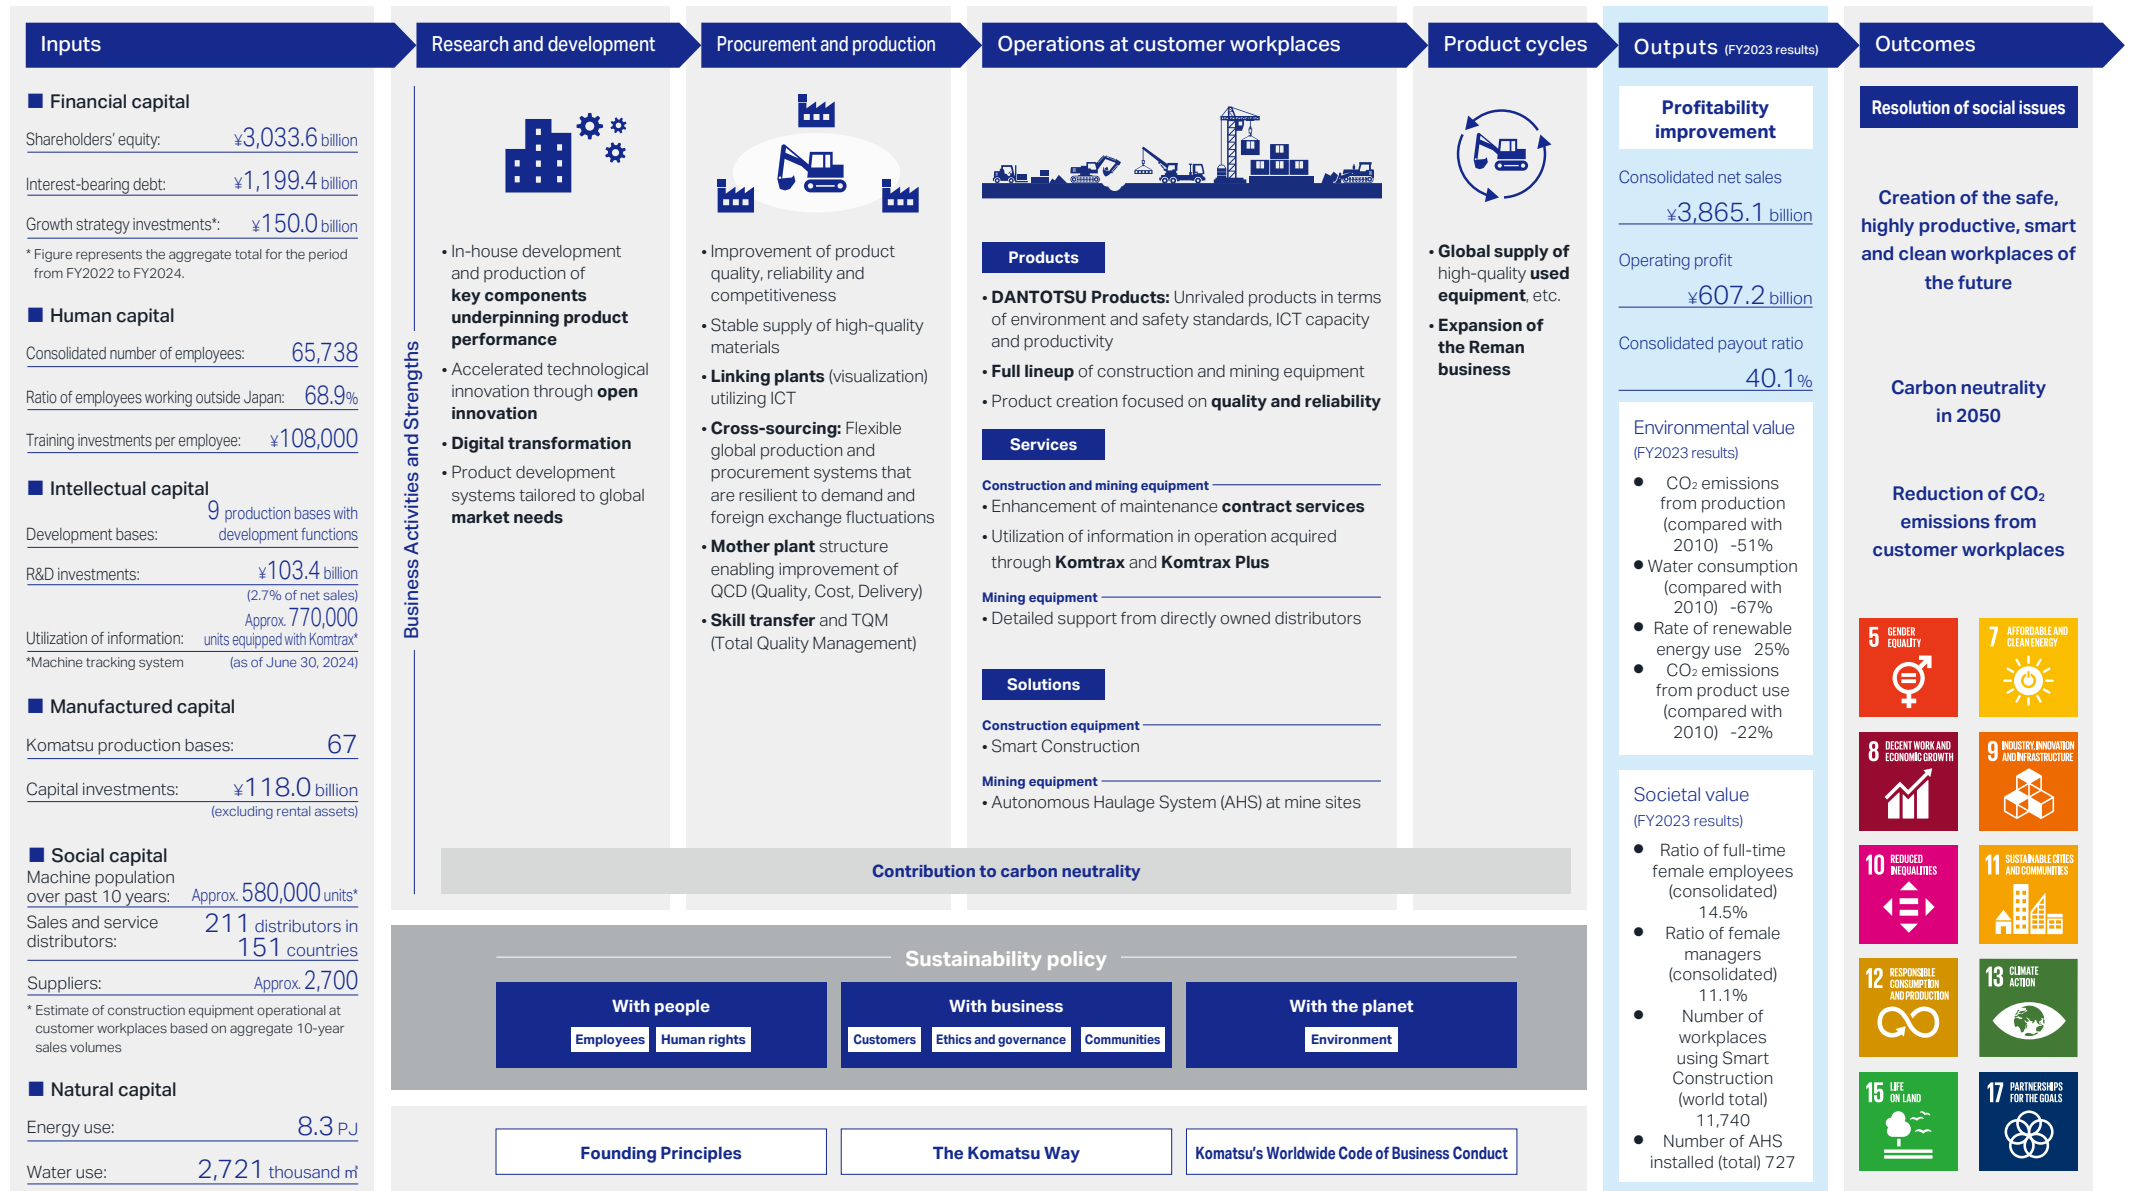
Inputs

Research and development

Procurement and production

Operations at customer workplaces

Product cycles

Outputs (FY2023 results)

Outcomes

■ Financial capital

Shareholders' equity: ¥3,033.6 billion

Interest-bearing debt: ¥1,199.4 billion

Growth strategy investments*: ¥150.0 billion

* Figure represents the aggregate total for the period from FY2022 to FY2024.

■ Human capital

Consolidated number of employees: 65,738

Ratio of employees working outside Japan: 68.9%

Training investments per employee: ¥108,000

■ Intellectual capital

Development bases: 9 production bases with development functions

R&D investments: ¥103.4 billion (2.7% of net sales)

Utilization of information: Approx. 770,000 units equipped with Komtrax*

*Machine tracking system (as of June 30, 2024)

■ Manufactured capital

Komatsu production bases: 67

Capital investments: ¥118.0 billion (excluding rental assets)

■ Social capital

Machine population over past 10 years: Approx. 580,000 units*

Sales and service distributors: 211 distributors in 151 countries

Suppliers: Approx. 2,700

* Estimate of construction equipment operational at customer workplaces based on aggregate 10-year sales volumes

■ Natural capital

Energy use: 8.3 PJ

Water use: 2,721 thousand m³

Business Activities and Strengths

• In-house development and production of key components underpinning product performance
• Accelerated technological innovation through open innovation
• Digital transformation
• Product development systems tailored to global market needs

• Improvement of product quality, reliability and competitiveness
• Stable supply of high-quality materials
• Linking plants (visualization) utilizing ICT
• Cross-sourcing: Flexible global production and procurement systems that are resilient to demand and foreign exchange fluctuations
• Mother plant structure enabling improvement of QCD (Quality, Cost, Delivery)
• Skill transfer and TQM (Total Quality Management)

Products
• DANTOTSU Products: Unrivaled products in terms of environment and safety standards, ICT capacity and productivity
• Full lineup of construction and mining equipment
• Product creation focused on quality and reliability

Services
Construction and mining equipment
• Enhancement of maintenance contract services
• Utilization of information in operation acquired through Komtrax and Komtrax Plus
Mining equipment
• Detailed support from directly owned distributors

Solutions
Construction equipment
• Smart Construction
Mining equipment
• Autonomous Haulage System (AHS) at mine sites

• Global supply of high-quality used equipment, etc.
• Expansion of the Reman business

Contribution to carbon neutrality

Sustainability policy

With people
Employees Human rights

With business
Customers Ethics and governance Communities

With the planet
Environment

Founding Principles

The Komatsu Way

Komatsu's Worldwide Code of Business Conduct

Profitability improvement

Consolidated net sales ¥3,865.1 billion

Operating profit ¥607.2 billion

Consolidated payout ratio 40.1%

Environmental value (FY2023 results)
• CO₂ emissions from production (compared with 2010) -51%
• Water consumption (compared with 2010) -67%
• Rate of renewable energy use 25%
• CO₂ emissions from product use (compared with 2010) -22%

Societal value (FY2023 results)
• Ratio of full-time female employees (consolidated) 14.5%
• Ratio of female managers (consolidated) 11.1%
• Number of workplaces using Smart Construction (world total) 11,740
• Number of AHS installed (total) 727

Resolution of social issues

Creation of the safe, highly productive, smart and clean workplaces of the future

Carbon neutrality in 2050

Reduction of CO₂ emissions from customer workplaces

5 GENDER EQUALITY
7 AFFORDABLE AND CLEAN ENERGY
8 DECENT WORK AND ECONOMIC GROWTH
9 INDUSTRY, INNOVATION AND INFRASTRUCTURE
10 REDUCED INEQUALITIES
11 SUSTAINABLE CITIES AND COMMUNITIES
12 RESPONSIBLE CONSUMPTION AND PRODUCTION
13 CLIMATE ACTION
15 LIFE ON LAND
17 PARTNERSHIPS FOR THE GOALS